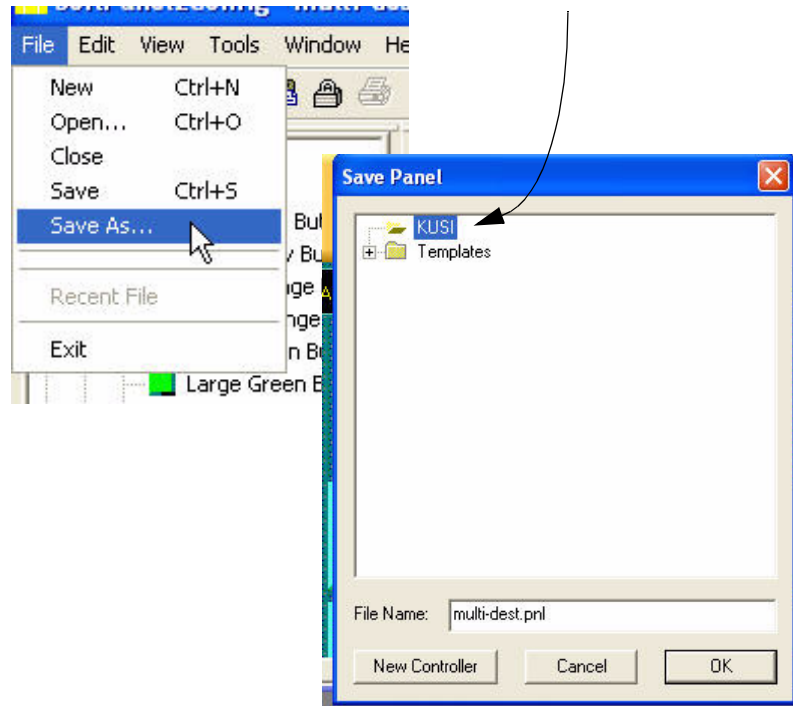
File Edit View Tools Window He

New Ctrl+N
Open... Ctrl+O
Close
Save Ctrl+S
Save As...
Recent File
Exit

Bu
Bu
nge
nge
n Bu
Large Green B

Save Panel

KUSI
Templates

File Name: multi-dest.pnl

New Controller
Cancel
OK